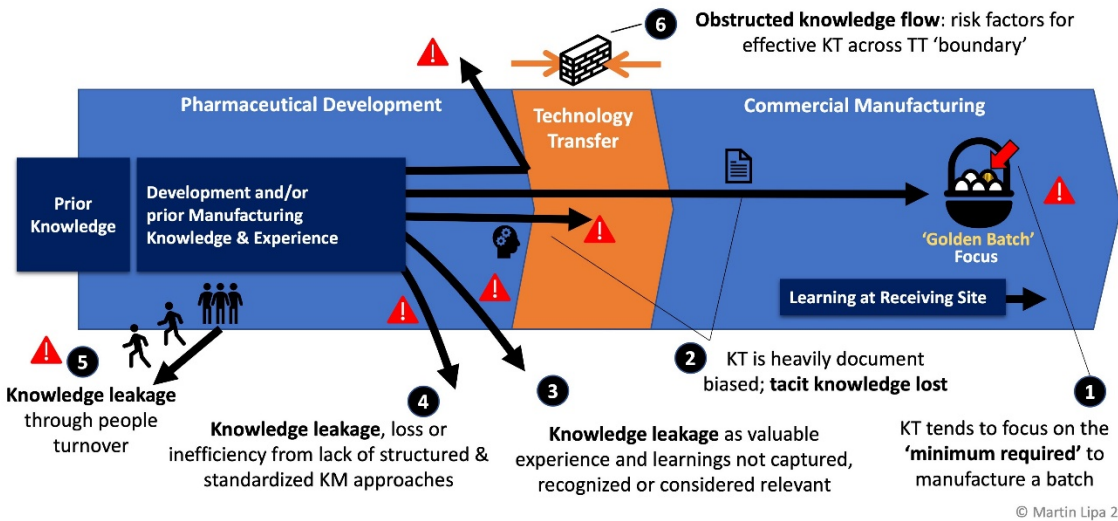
6 **Obstructed knowledge flow**: risk factors for effective KT across TT 'boundary'

Pharmaceutical Development

Technology Transfer

Commercial Manufacturing

Prior Knowledge

Development and/or prior Manufacturing Knowledge & Experience

'Golden Batch' Focus

Learning at Receiving Site

5 **Knowledge leakage** through people turnover

4 **Knowledge leakage**, loss or inefficiency from lack of structured & standardized KM approaches

3 **Knowledge leakage** as valuable experience and learnings not captured, recognized or considered relevant

2 KT is heavily document biased; **tacit knowledge lost**

1 KT tends to focus on the **'minimum required'** to manufacture a batch

© Martin Lipa 2